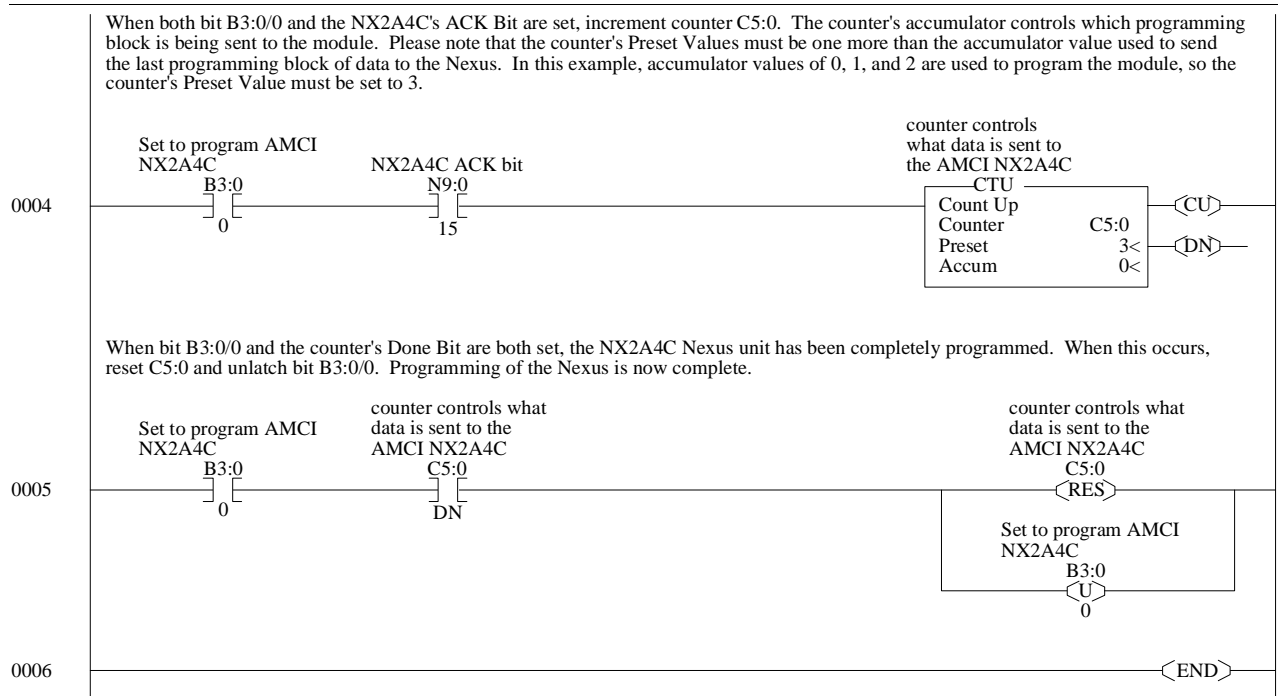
When both bit B3:0/0 and the NX2A4C's ACK Bit are set, increment counter C5:0. The counter's accumulator controls which programming block is being sent to the module. Please note that the counter's Preset Values must be one more than the accumulator value used to send the last programming block of data to the Nexus. In this example, accumulator values of 0, 1, and 2 are used to program the module, so the counter's Preset Value must be set to 3.

0004

Set to program AMCI NX2A4C
B3:0
0

NX2A4C ACK bit
N9:0
15

counter controls what data is sent to the AMCI NX2A4C
CTU
Count Up
Counter C5:0
Preset 3<
Accum 0<

CU
DN

When bit B3:0/0 and the counter's Done Bit are both set, the NX2A4C Nexus unit has been completely programmed. When this occurs, reset C5:0 and unlatch bit B3:0/0. Programming of the Nexus is now complete.

0005

Set to program AMCI NX2A4C
B3:0
0

counter controls what data is sent to the AMCI NX2A4C
C5:0
DN

counter controls what data is sent to the AMCI NX2A4C
C5:0
RES

Set to program AMCI NX2A4C
B3:0
U
0

0006

END